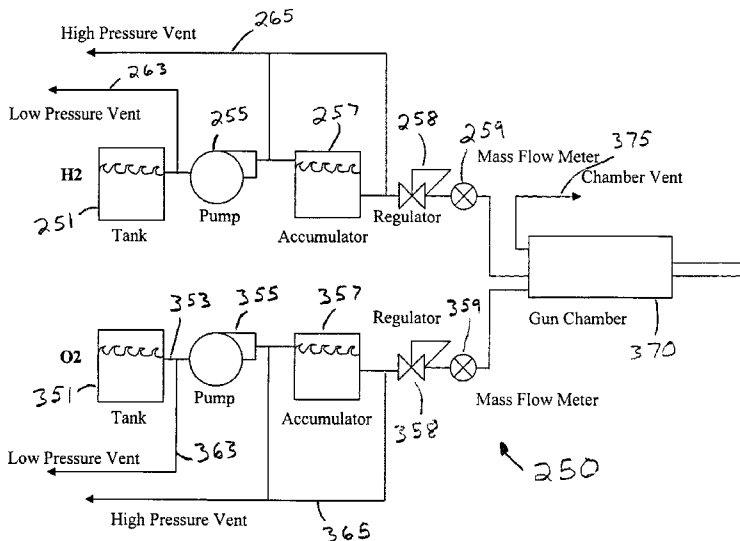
High Pressure Vent
265
263
Low Pressure Vent
255
257
258
259
Mass Flow Meter
375
Chamber Vent
H2
Pump
Regulator
251
Tank
Accumulator
353
355
357
Regulator
359
Gun Chamber
O2
370
351
Tank
Pump
Accumulator
Mass Flow Meter
358
Low Pressure Vent
363
250
High Pressure Vent
365